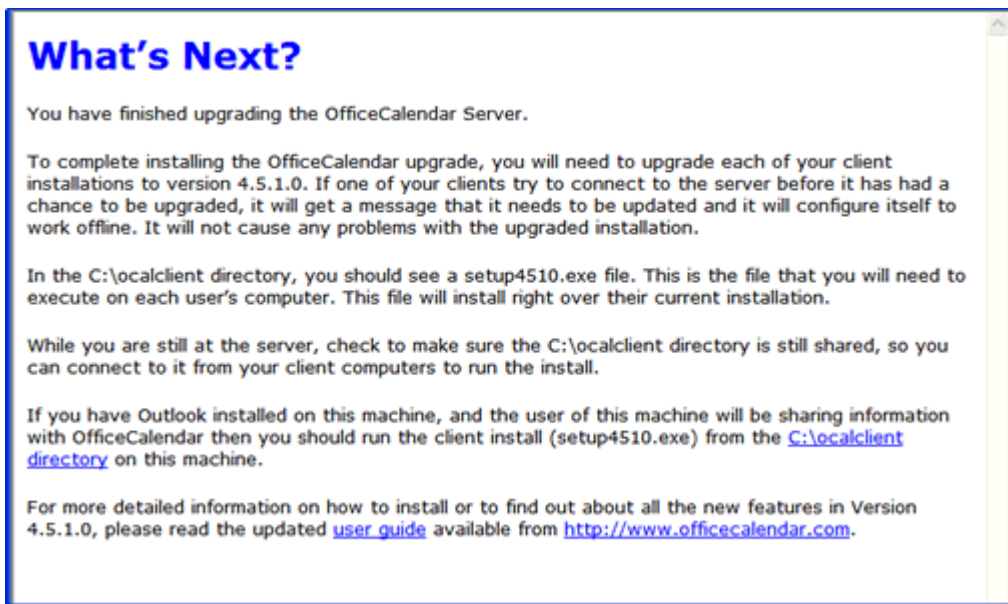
What's Next?

You have finished upgrading the OfficeCalendar Server.

To complete installing the OfficeCalendar upgrade, you will need to upgrade each of your client installations to version 4.5.1.0. If one of your clients try to connect to the server before it has had a chance to be upgraded, it will get a message that it needs to be updated and it will configure itself to work offline. It will not cause any problems with the upgraded installation.

In the C:\ocalclient directory, you should see a setup4510.exe file. This is the file that you will need to execute on each user's computer. This file will install right over their current installation.

While you are still at the server, check to make sure the C:\ocalclient directory is still shared, so you can connect to it from your client computers to run the install.

If you have Outlook installed on this machine, and the user of this machine will be sharing information with OfficeCalendar then you should run the client install (setup4510.exe) from the C:\ocalclient directory on this machine.

For more detailed information on how to install or to find out about all the new features in Version 4.5.1.0, please read the updated user guide available from http://www.officecalendar.com.